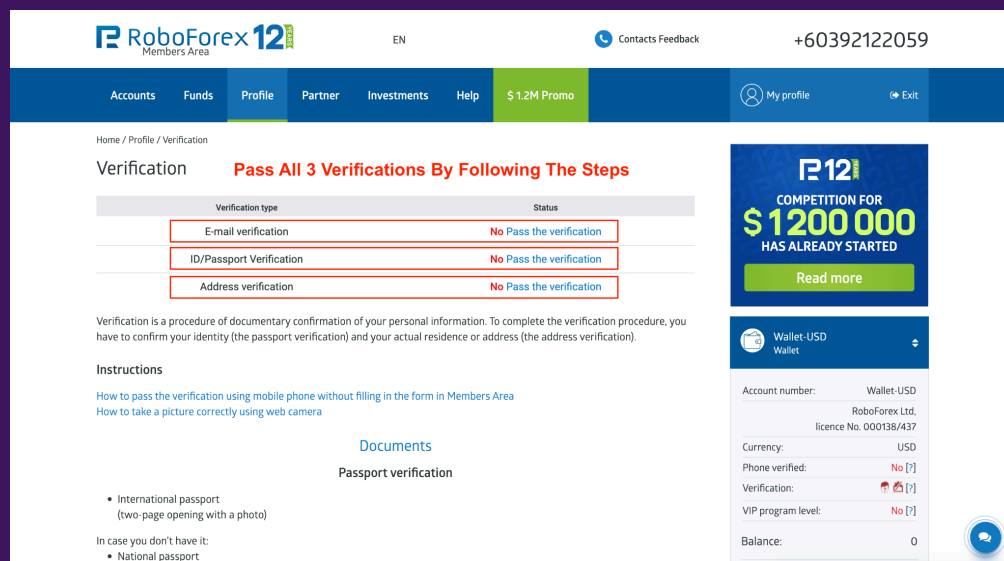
RoboForex 12 YEARS
Members Area

EN

Contacts Feedback

+60392122059

Accounts Funds Profile Partner Investments Help $ 1.2M Promo

My profile

Exit

Home / Profile / Verification

Verification

Pass All 3 Verifications By Following The Steps

| Verification type | Status |
|---|---|
| E-mail verification | No Pass the verification |
| ID/Passport Verification | No Pass the verification |
| Address verification | No Pass the verification |

Verification is a procedure of documentary confirmation of your personal information. To complete the verification procedure, you have to confirm your identity (the passport verification) and your actual residence or address (the address verification).

Instructions

How to pass the verification using mobile phone without filling in the form in Members Area
How to take a picture correctly using web camera

Documents

Passport verification

• International passport
(two-page opening with a photo)

In case you don't have it:
• National passport

12 YEARS

COMPETITION FOR
$ 1200 000
HAS ALREADY STARTED

Read more

Wallet-USD
Wallet

Account number: Wallet-USD
RoboForex Ltd, licence No. 000138/437

Currency: USD

Phone verified: No [?]

Verification: [?]

VIP program level: No [?]

Balance: 0